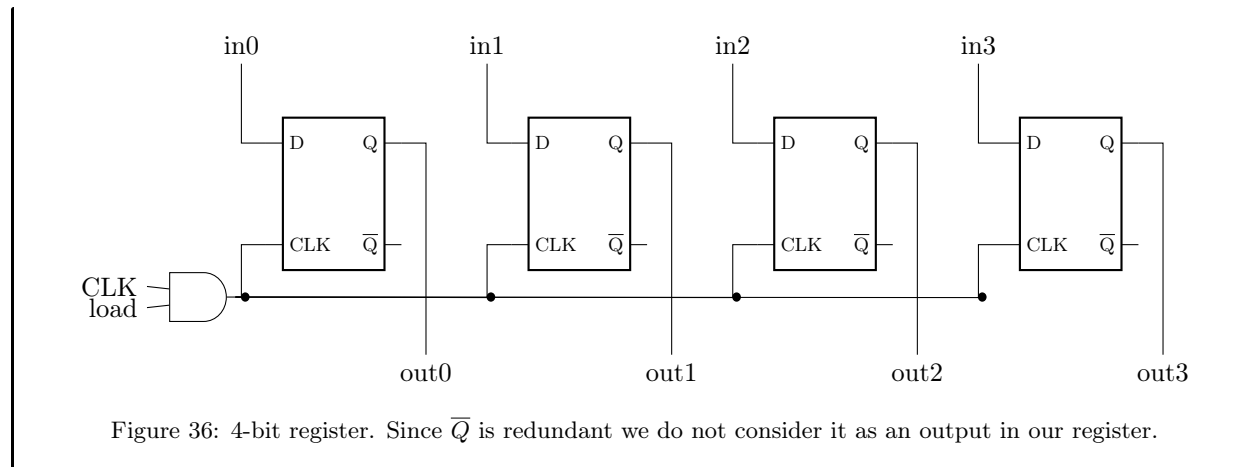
in0

D Q

CLK $\overline{Q}$

in1

D Q

CLK $\overline{Q}$

in2

D Q

CLK $\overline{Q}$

in3

D Q

CLK $\overline{Q}$

CLK
load

out0

out1

out2

out3

Figure 36: 4-bit register. Since $\overline{Q}$ is redundant we do not consider it as an output in our register.